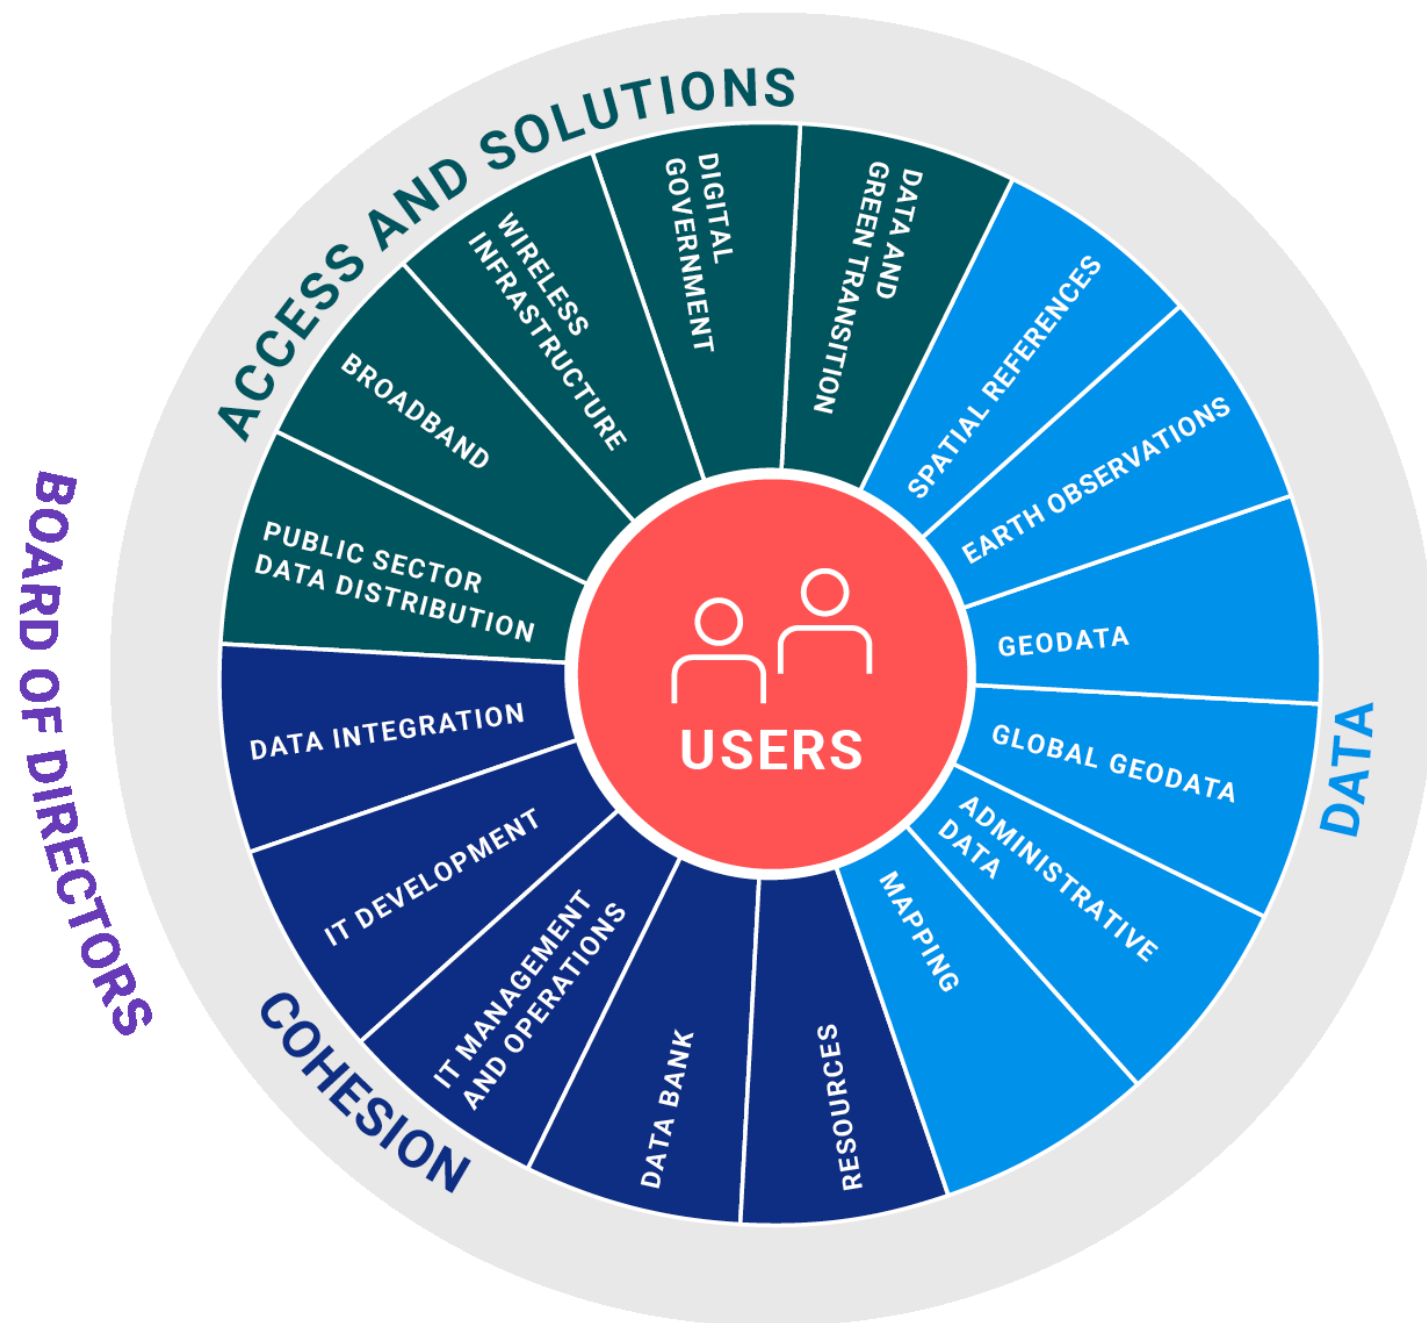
BOARD OF DIRECTORS

ACCESS AND SOLUTIONS

PUBLIC SECTOR DATA DISTRIBUTION

BROADBAND

WIRELESS INFRASTRUCTURE

DIGITAL GOVERNMENT

DATA AND GREEN TRANSITION

DATA

SPATIAL REFERENCES

EARTH OBSERVATIONS

GEODATA

GLOBAL GEODATA

ADMINISTRATIVE DATA

MAPPING

COHESION

RESOURCES

DATA BANK

IT MANAGEMENT AND OPERATIONS

IT DEVELOPMENT

DATA INTEGRATION

USERS